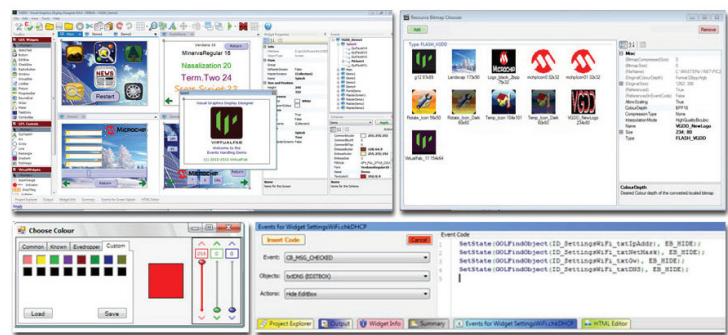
Version 3.0
MinervaRegular 16
Nasalization 20
Term.Two 24
Visual Graphics Display Designer
VIRTUALFAB
Restart
MICROCHIP

Resource Bitmap Chooser
Add
Remove
Type: FLASH_VGDD
Misc
Alive Scaling
True
Colour Depth
BPP16
Compression Type
VGDD_NewLogo
FLASH_VGDD
VirtualFab
Colour Depth
Desired Colour depth of the converted loaded bitmap

Choose Colour
Common
Known
Eyedropper
Custom
255
0
0
Load
Save

Events for Widget SettingsWiFi.chkDHCP
Insert Code
Cancel
Event:
CB_MSG_CHECKED
Objects:
txtDNS (EDITBOX)
Actions:
Hide EditBox
Event Code
SetState(GOLFindObject(ID_SettingsWiFi_txtIpAddr), EB_HIDE);
SetState(GOLFindObject(ID_SettingsWiFi_txtNetMask), EB_HIDE);
SetState(GOLFindObject(ID_SettingsWiFi_txtGw), EB_HIDE);
SetState(GOLFindObject(ID_SettingsWiFi_txtDNS), EB_HIDE);
Project Explorer
Output
Widget Info
Summary
Events for Widget SettingsWiFi.chkDHCP
HTML Editor